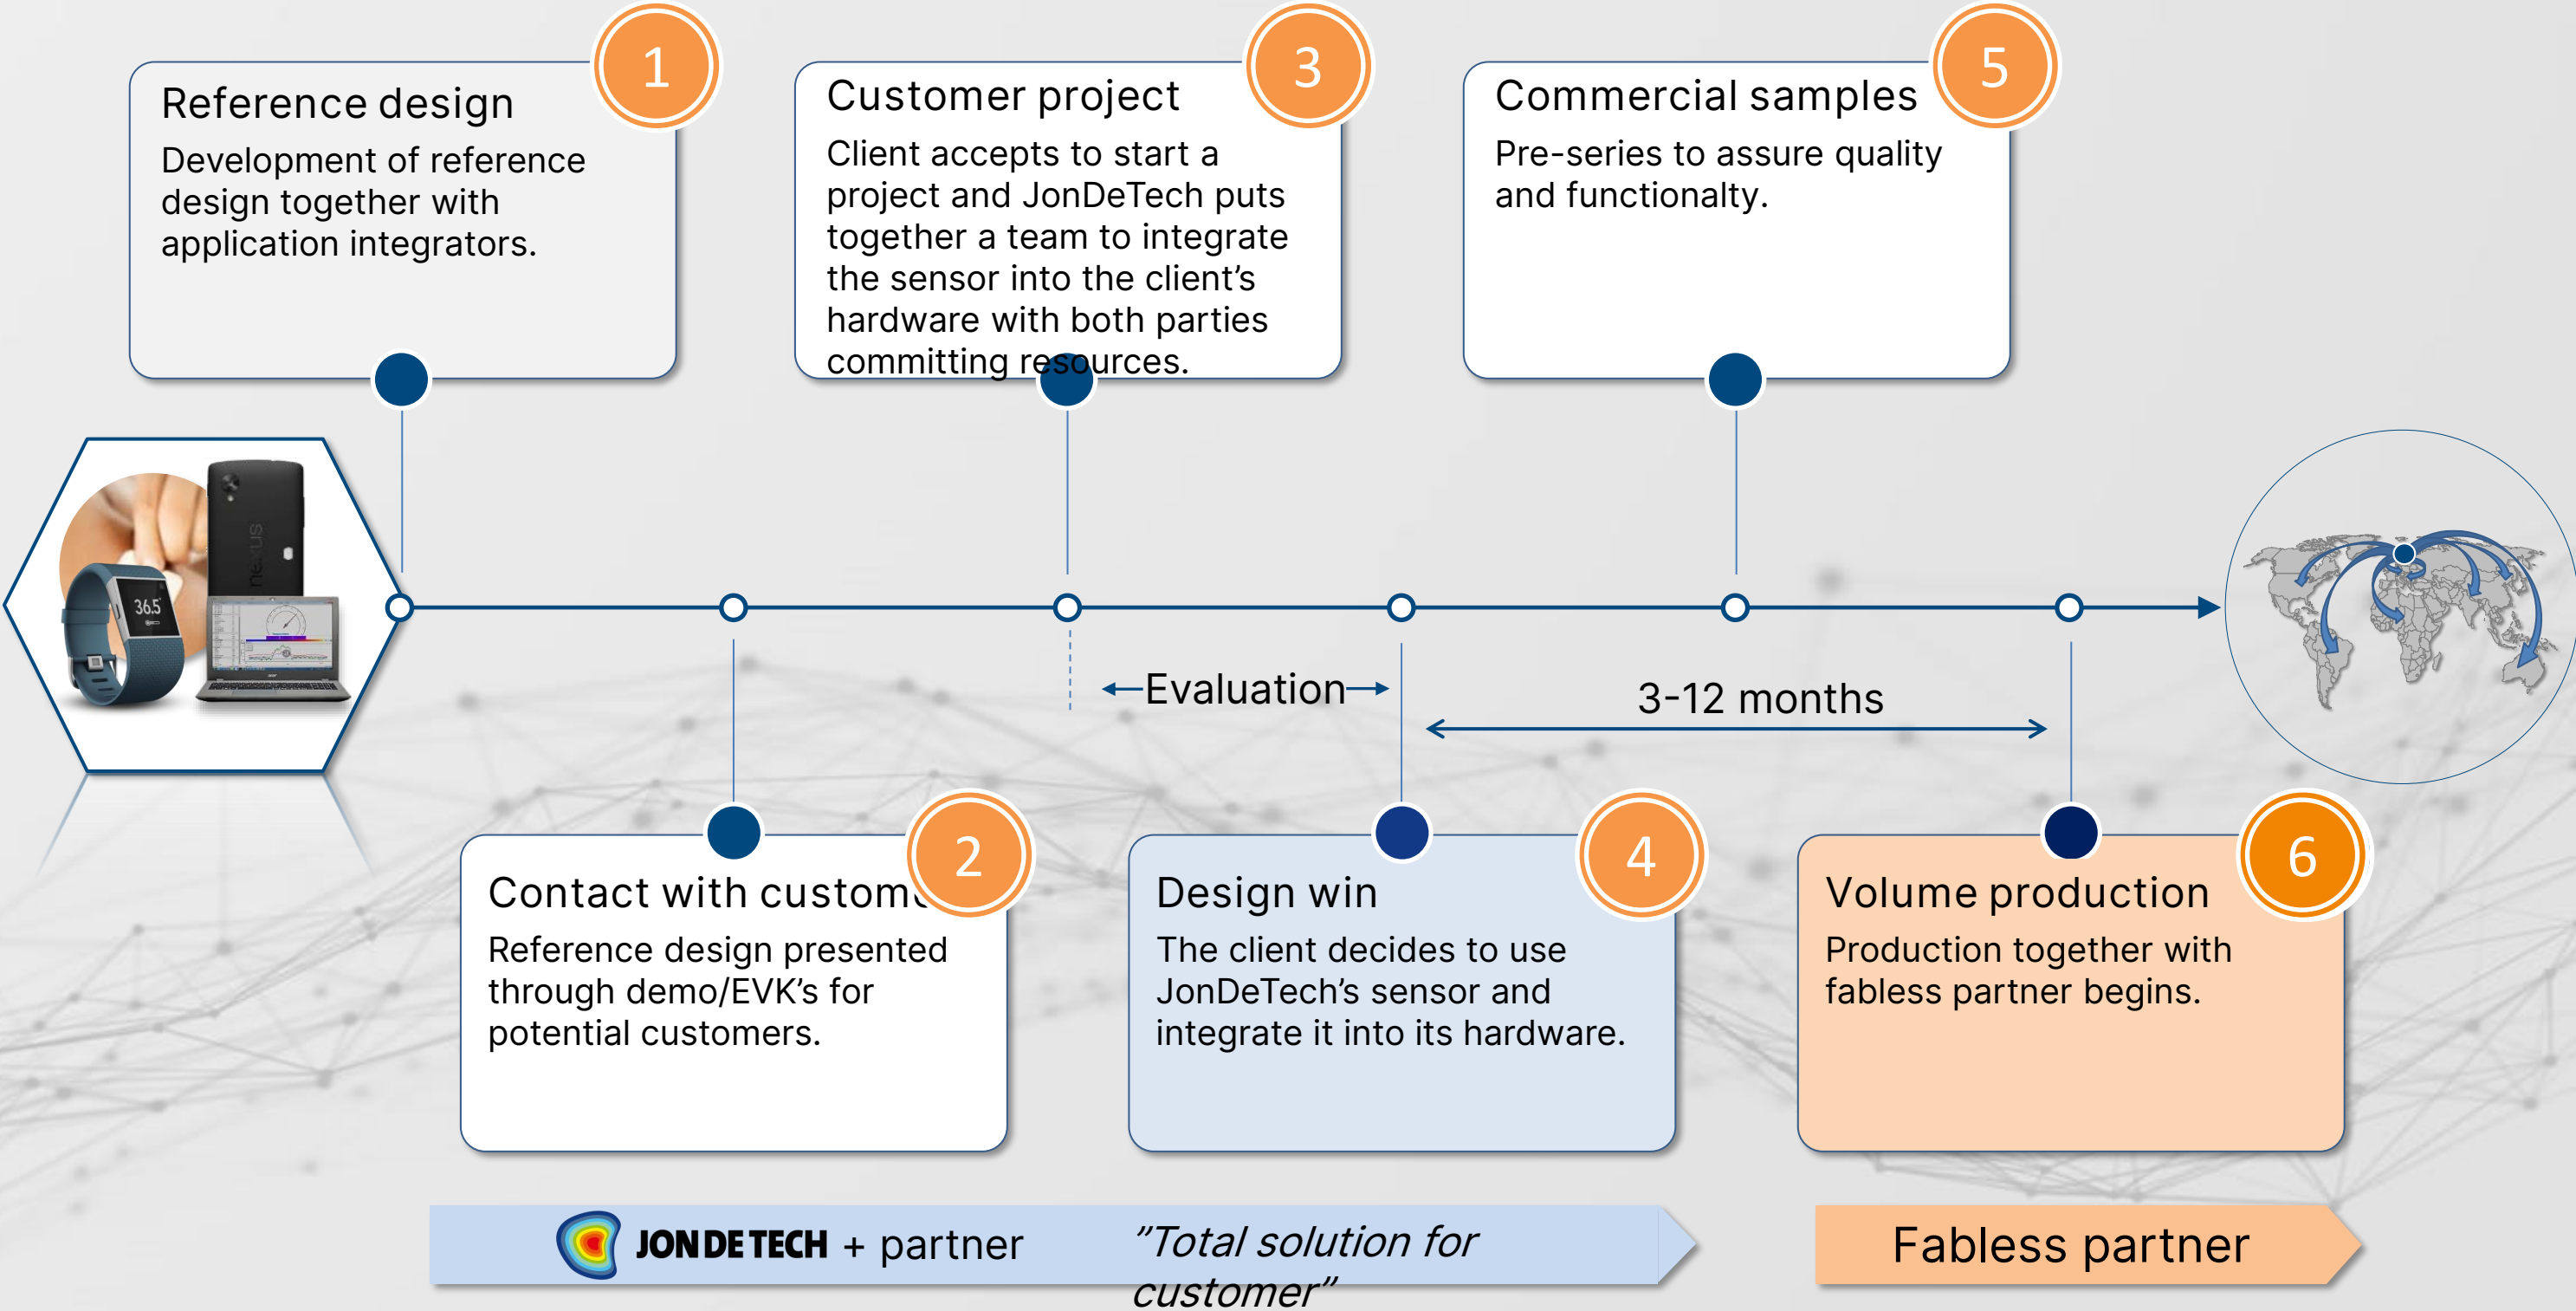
1
Reference design
Development of reference design together with application integrators.

3
Customer project
Client accepts to start a project and JonDeTech puts together a team to integrate the sensor into the client's hardware with both parties committing resources.

5
Commercial samples
Pre-series to assure quality and functionalty.

36.5

nexus

←Evaluation→

3-12 months

2
Contact with custome
Reference design presented through demo/EVK's for potential customers.

4
Design win
The client decides to use JonDeTech's sensor and integrate it into its hardware.

6
Volume production
Production together with fabless partner begins.

JONDETECH + partner "Total solution for customer"

Fabless partner